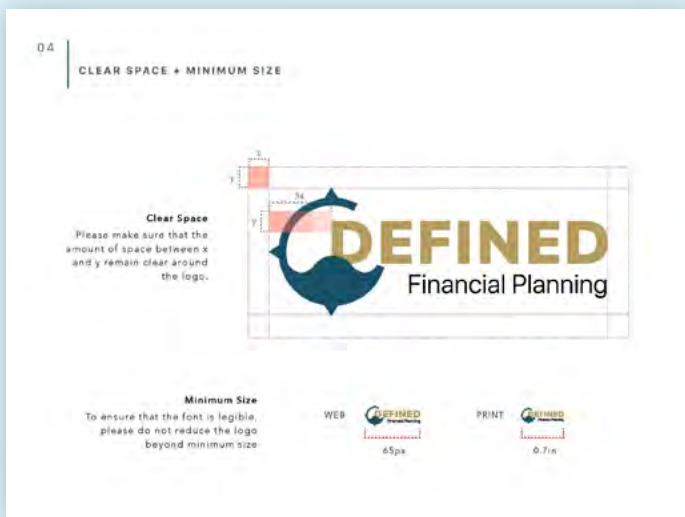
04

CLEAR SPACE + MINIMUM SIZE

x

y

3x

y

Clear Space

Please make sure that the amount of space between x and y remain clear around the logo.

DEFINED

Financial Planning

Minimum Size

To ensure that the font is legible, please do not reduce the logo beyond minimum size

WEB

DEFINED
Financial Planning

65px

PRINT

DEFINED
Financial Planning

0.7in